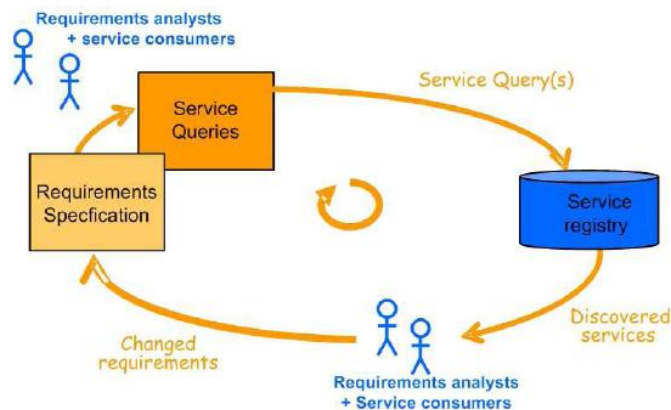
Requirements analysts
+ service consumers

Service Queries

Service Query(s)

Requirements Specfication

Service registry

Discovered services

Changed requirements

Requirements analysts
+ Service consumers